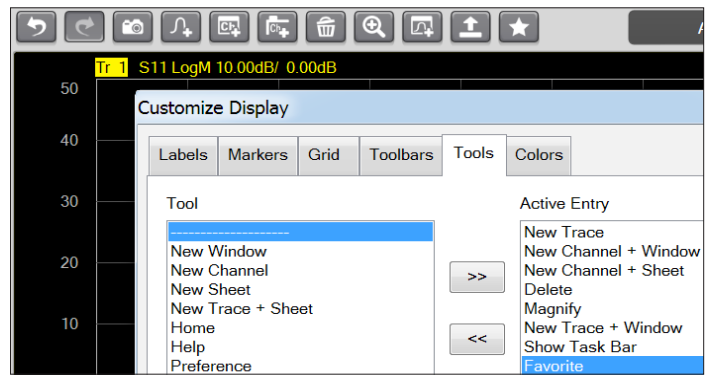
Tr 1 S11 LogM 10.00dB/ 0.00dB

50
40
30
20
10

Customize Display

Labels | Markers | Grid | Toolbars | Tools | Colors

Tool

--------------------
New Window
New Channel
New Sheet
New Trace + Sheet
Home
Help
Preference

>>

<<

Active Entry

New Trace
New Channel + Window
New Channel + Sheet
Delete
Magnify
New Trace + Window
Show Task Bar
Favorite